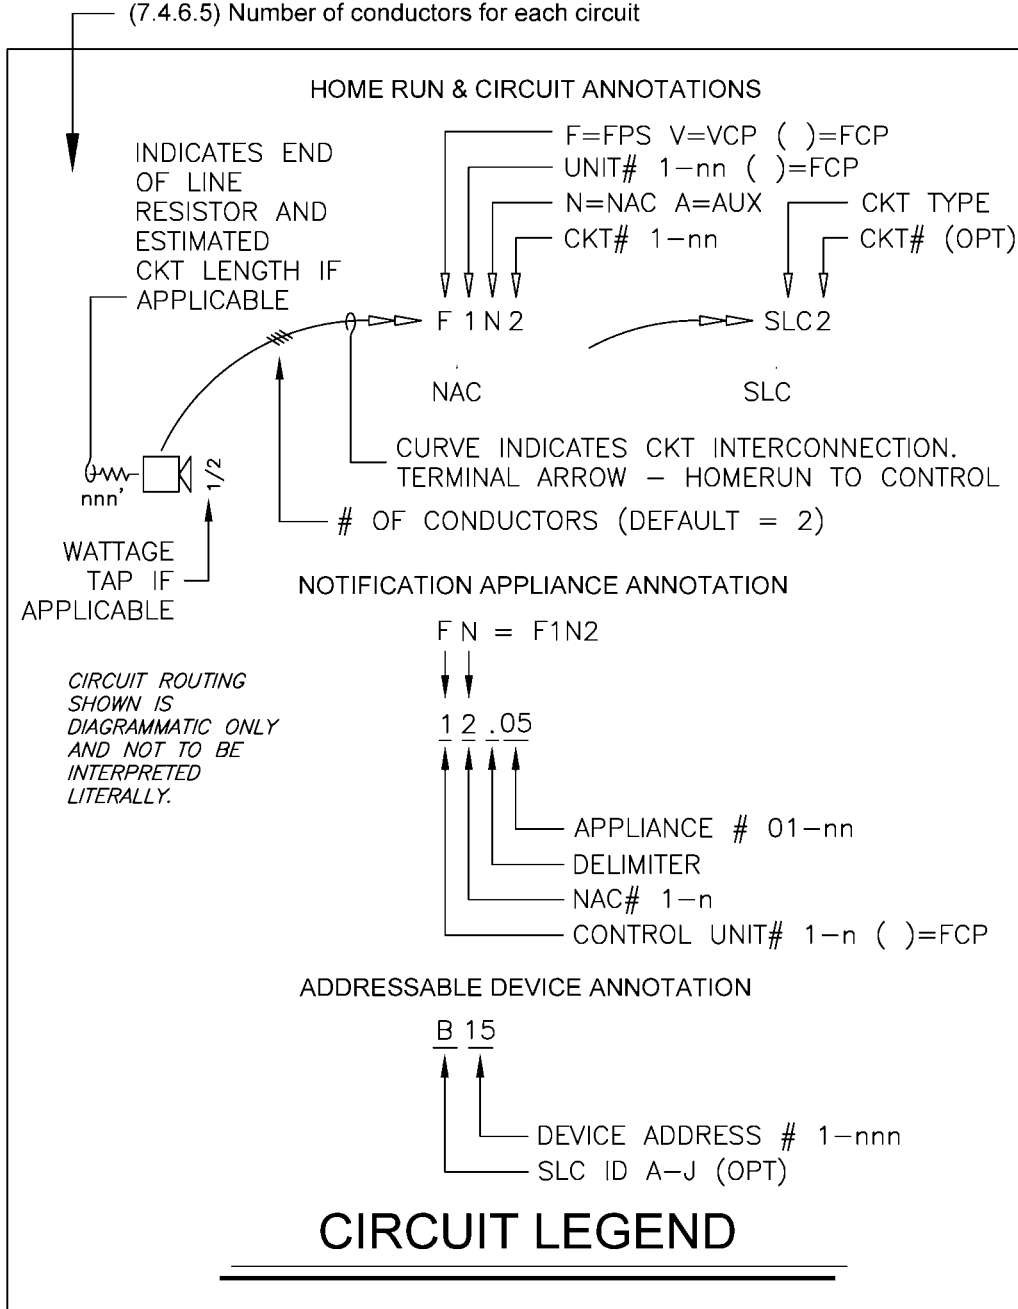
(7.4.6.5) Number of conductors for each circuit

HOME RUN & CIRCUIT ANNOTATIONS

INDICATES END OF LINE RESISTOR AND ESTIMATED CKT LENGTH IF APPLICABLE

F=FPS V=VCP ( )=FCP
UNIT# 1–nn ( )=FCP
N=NAC A=AUX
CKT# 1–nn

CKT TYPE
CKT# (OPT)

F 1 N 2

SLC 2

NAC

SLC

nnn'

1/2

CURVE INDICATES CKT INTERCONNECTION. TERMINAL ARROW – HOMERUN TO CONTROL

# OF CONDUCTORS (DEFAULT = 2)

WATTAGE TAP IF APPLICABLE

NOTIFICATION APPLIANCE ANNOTATION

F N = F1N2

1 2 . 05

APPLIANCE # 01–nn
DELIMITER
NAC# 1–n
CONTROL UNIT# 1–n ( )=FCP

CIRCUIT ROUTING SHOWN IS DIAGRAMMATIC ONLY AND NOT TO BE INTERPRETED LITERALLY.

ADDRESSABLE DEVICE ANNOTATION

B 15

DEVICE ADDRESS # 1–nnn
SLC ID A–J (OPT)

CIRCUIT LEGEND